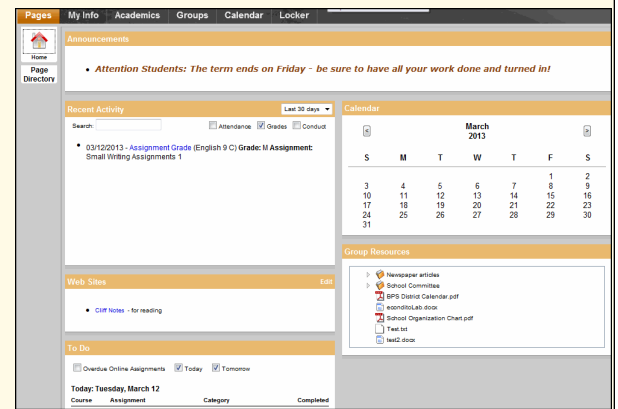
Pages | My Info | Academics | Groups | Calendar | Locker

Home

Page Directory

Announcements

• Attention Students: The term ends on Friday - be sure to have all your work done and turned in!

Recent Activity

Last 30 days

Search:

Attendance Grades Conduct

• 03/12/2013 - Assignment Grade (English 9 C) Grade: M Assignment: Small Writing Assignments 1

Calendar

March 2013

| S | M | T | W | T | F | S |
|---|---|---|---|---|---|---|
| | | | | | 1 | 2 |
| 3 | 4 | 5 | 6 | 7 | 8 | 9 |
| 10 | 11 | 12 | 13 | 14 | 15 | 16 |
| 17 | 18 | 19 | 20 | 21 | 22 | 23 |
| 24 | 25 | 26 | 27 | 28 | 29 | 30 |
| 31 | | | | | | |

Web Sites

Edit

• Cliff Notes - for reading

Group Resources

Newspaper articles
School Committee
BPS District Calendar.pdf
econditoLab.docx
School Organization Chart.pdf
Test.txt
test2.docx

To Do

Overdue Online Assignments Today Tomorrow

Today: Tuesday, March 12

| Course | Assignment | Category | Completed |
|---|---|---|---|